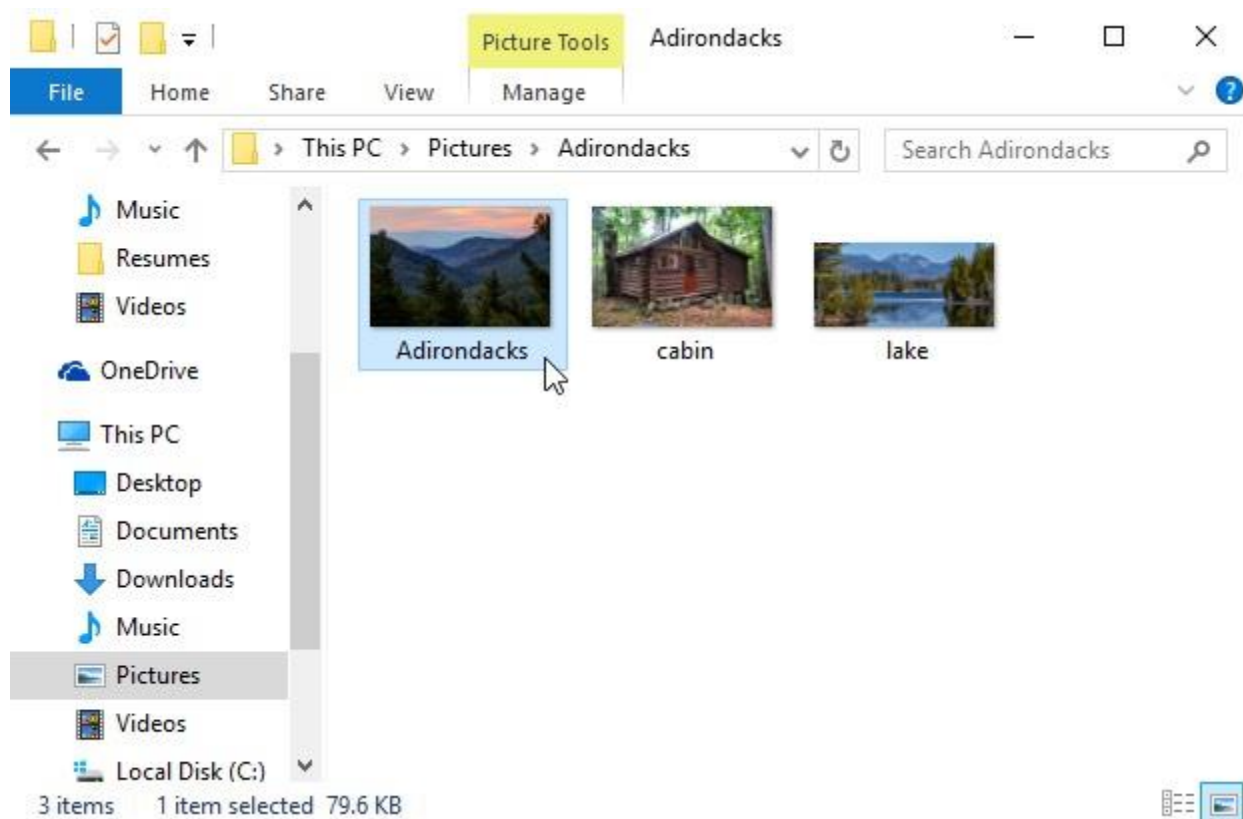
Picture Tools
Adirondacks

File
Home
Share
View
Manage

> This PC > Pictures > Adirondacks

Search Adirondacks

Music
Resumes
Videos
OneDrive
This PC
Desktop
Documents
Downloads
Music
Pictures
Videos
Local Disk (C:)

Adirondacks
cabin
lake

3 items 1 item selected 79.6 KB